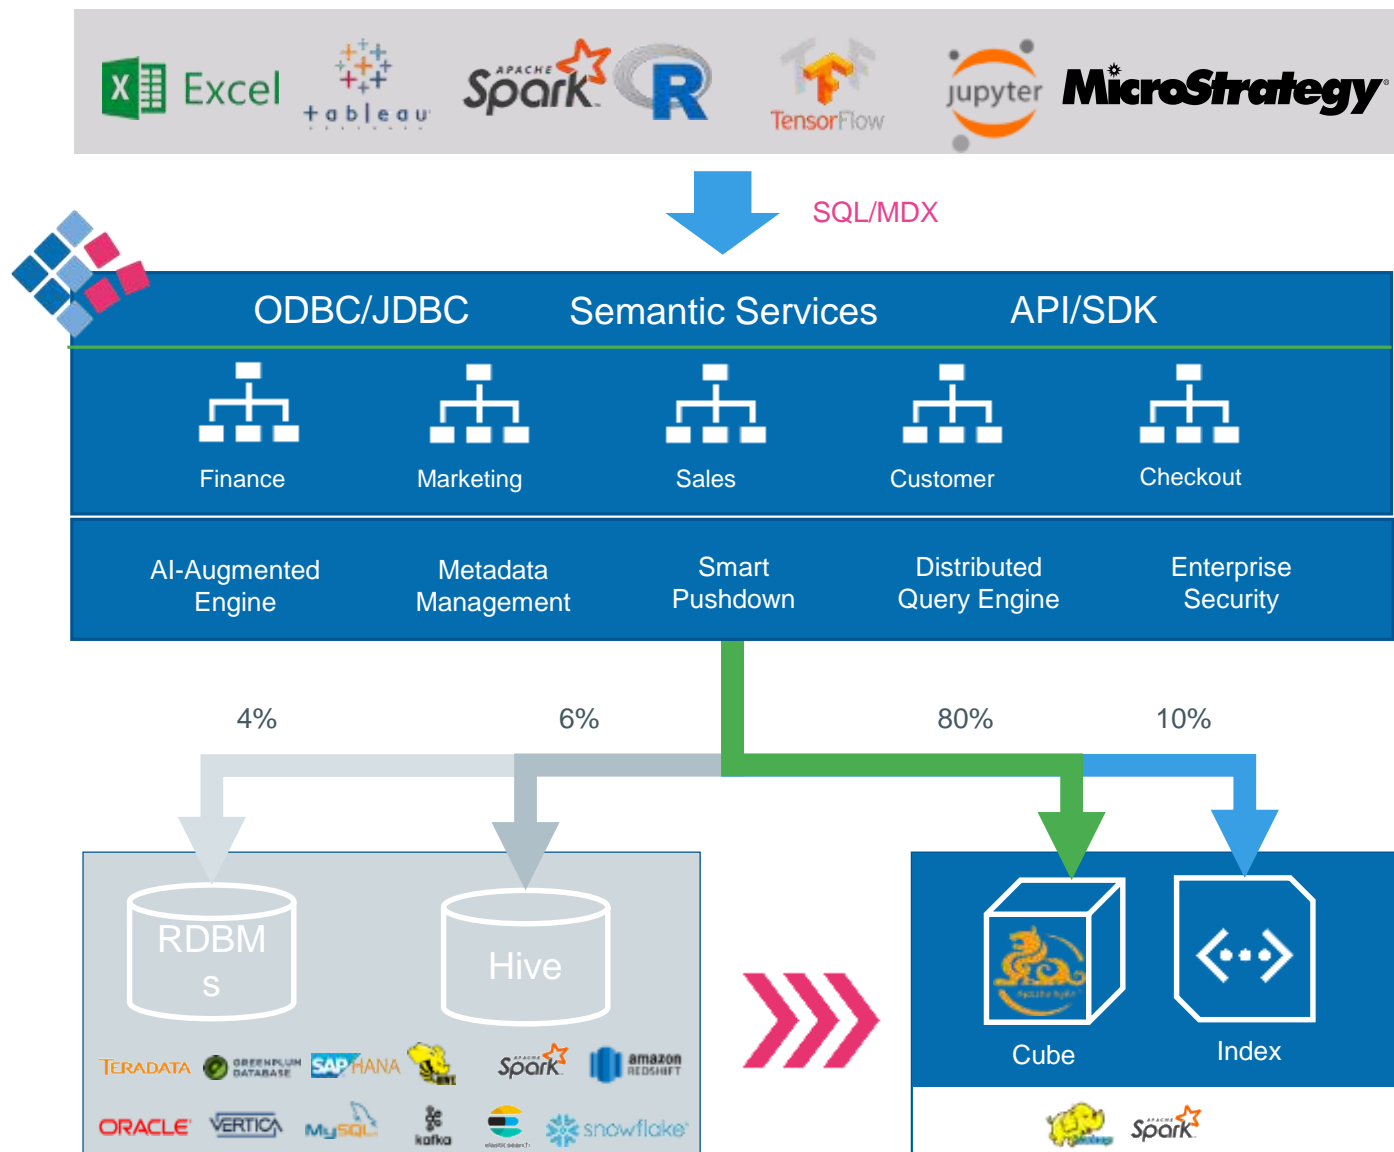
X Excel

+ a b l e a u

APACHE Spark

R

TensorFlow

jupyter

MicroStrategy

SQL/MDX

ODBC/JDBC

Semantic Services

API/SDK

Finance

Marketing

Sales

Customer

Checkout

AI-Augmented Engine

Metadata Management

Smart Pushdown

Distributed Query Engine

Enterprise Security

4%

6%

80%

10%

RDBM
S

Hive

TERADATA GREENPLUM DATABASE SAP HANA Spark amazon REDSHIFT

ORACLE VERTICA MySQL kafka elasticsearch snowflake

Cube

Index

Spark